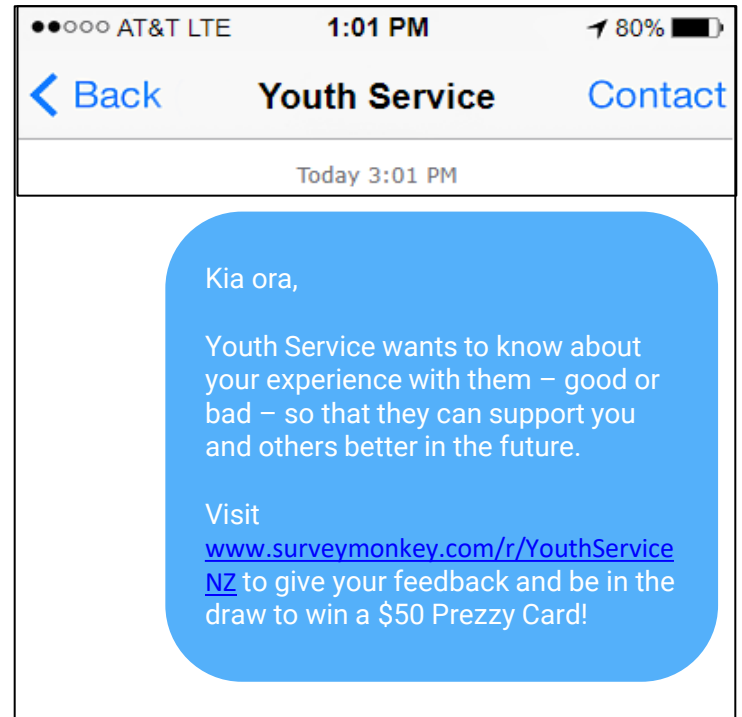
●●○○○ AT&T LTE 1:01 PM 80%

Back Youth Service Contact

Today 3:01 PM

Kia ora,

Youth Service wants to know about your experience with them – good or bad – so that they can support you and others better in the future.

Visit www.surveymonkey.com/r/YouthServiceNZ to give your feedback and be in the draw to win a $50 Prezzy Card!